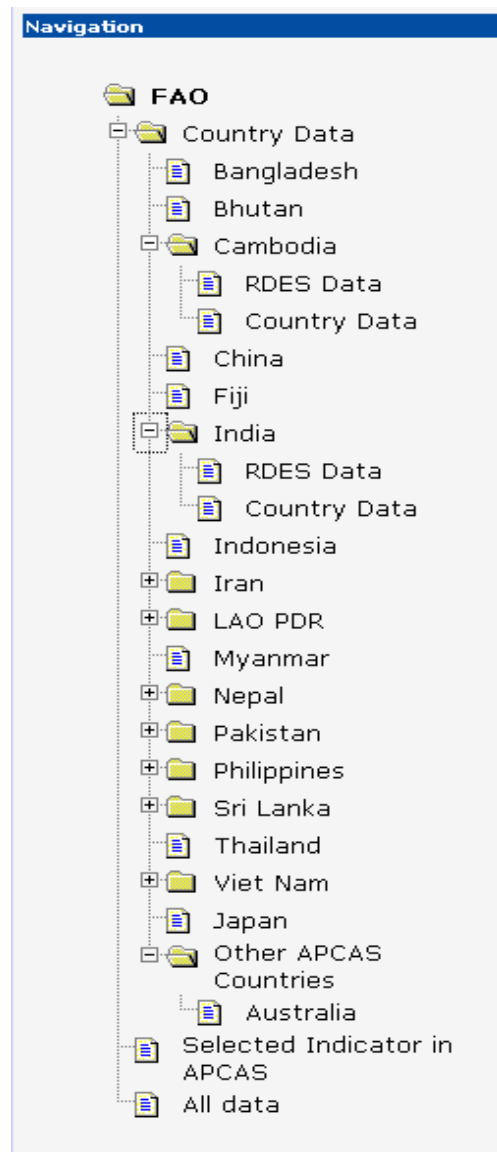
Navigation

FAO
Country Data
Bangladesh
Bhutan
Cambodia
RDES Data
Country Data
China
Fiji
India
RDES Data
Country Data
Indonesia
Iran
LAO PDR
Myanmar
Nepal
Pakistan
Philippines
Sri Lanka
Thailand
Viet Nam
Japan
Other APCAS Countries
Australia
Selected Indicator in APCAS
All data